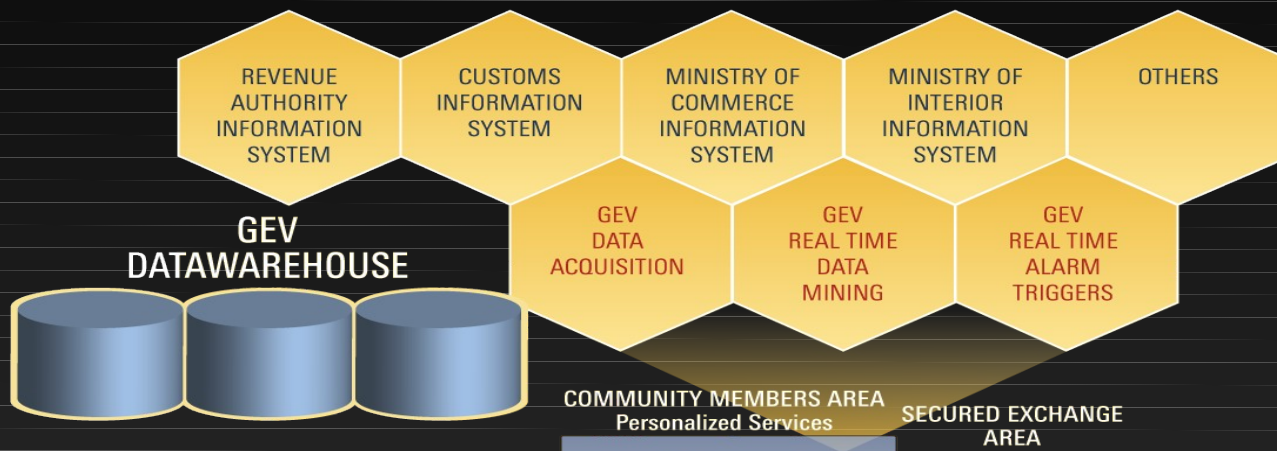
REVENUE AUTHORITY INFORMATION SYSTEM

CUSTOMS INFORMATION SYSTEM

MINISTRY OF COMMERCE INFORMATION SYSTEM

MINISTRY OF INTERIOR INFORMATION SYSTEM

OTHERS

GEV DATA ACQUISITION

GEV REAL TIME DATA MINING

GEV REAL TIME ALARM TRIGGERS

GEV DATAWAREHOUSE

COMMUNITY MEMBERS AREA
Personalized Services

SECURED EXCHANGE AREA